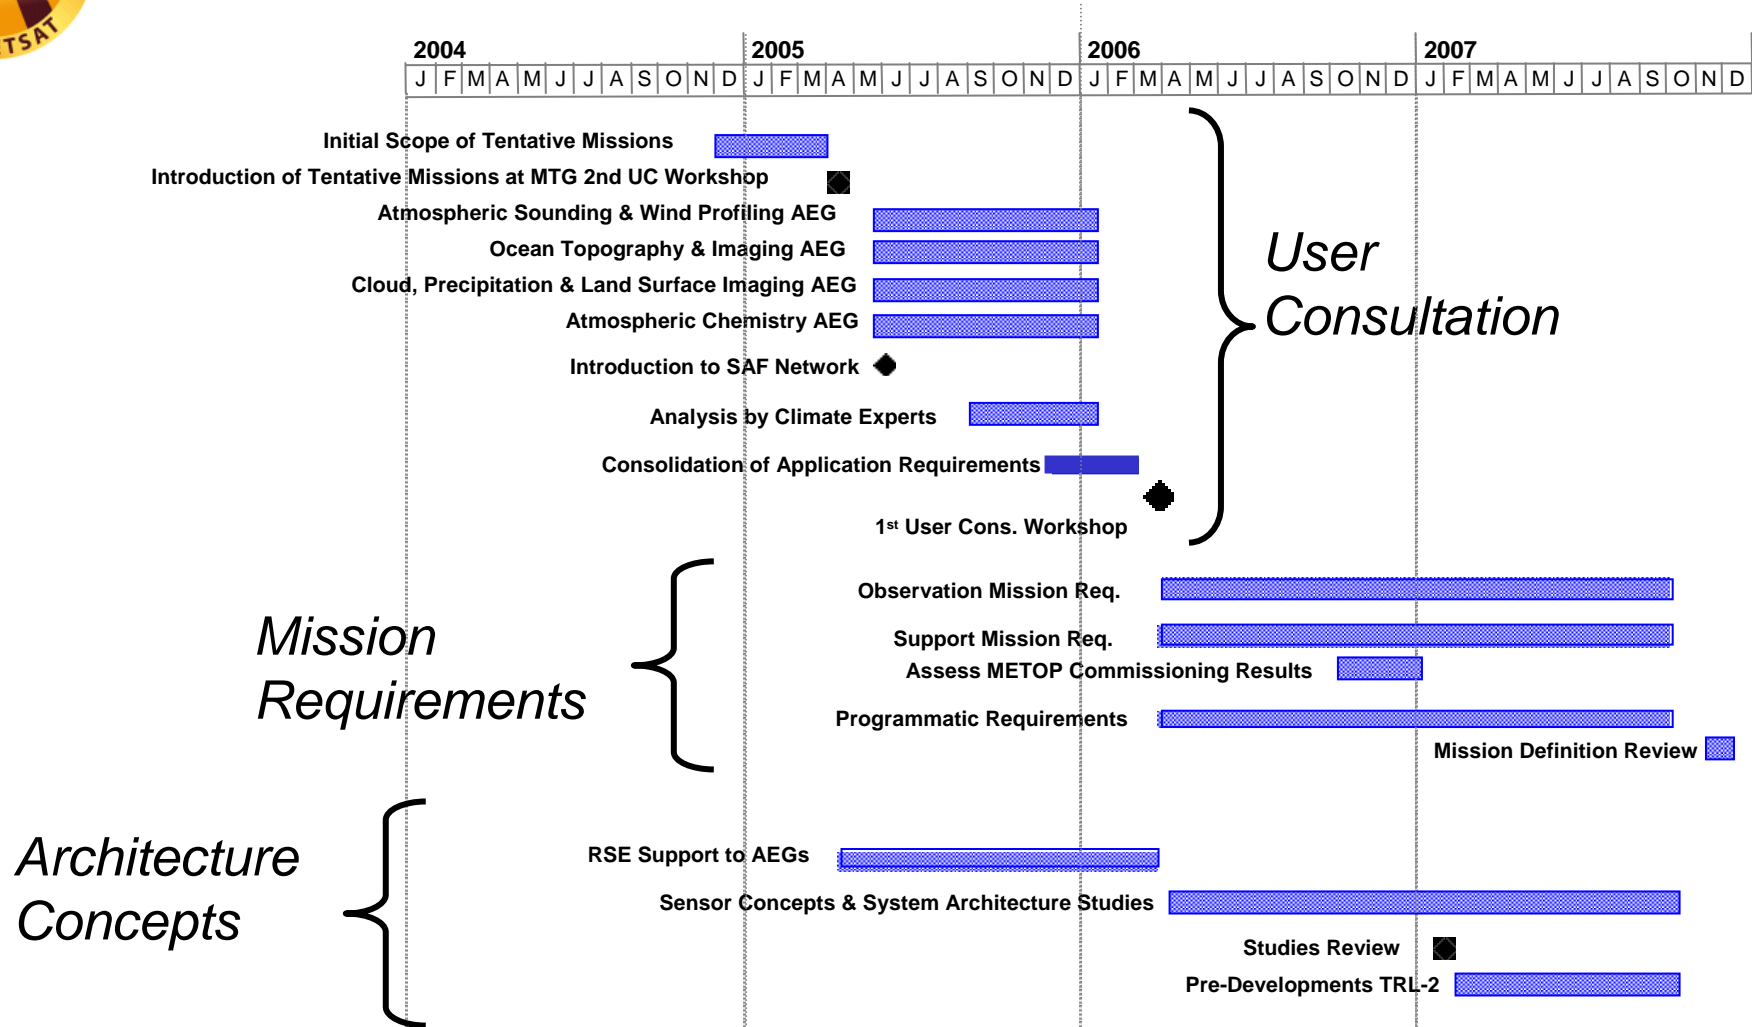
TSAT

| 2004 | | | | | | | | | | | | 2005 | | | | | | | | | | | | 2006 | | | | | | | | | | | | 2007 | | | | | | | | | | | |
|---|---|---|---|---|---|---|---|---|---|---|---|---|---|---|---|---|---|---|---|---|---|---|---|---|---|---|---|---|---|---|---|---|---|---|---|---|---|---|---|---|---|---|---|---|---|---|---|
| J | F | M | A | M | J | J | A | S | O | N | D | J | F | M | A | M | J | J | A | S | O | N | D | J | F | M | A | M | J | J | A | S | O | N | D | J | F | M | A | M | J | J | A | S | O | N | D |

Initial Scope of Tentative Missions

Introduction of Tentative Missions at MTG 2nd UC Workshop

Atmospheric Sounding & Wind Profiling AEG

Ocean Topography & Imaging AEG

Cloud, Precipitation & Land Surface Imaging AEG

Atmospheric Chemistry AEG

Introduction to SAF Network

Analysis by Climate Experts

Consolidation of Application Requirements

1st User Cons. Workshop

User Consultation

Observation Mission Req.

Support Mission Req.

Assess METOP Commissioning Results

Programmatic Requirements

Mission Definition Review

Mission Requirements

RSE Support to AEGs

Sensor Concepts & System Architecture Studies

Studies Review

Pre-Developments TRL-2

Architecture Concepts